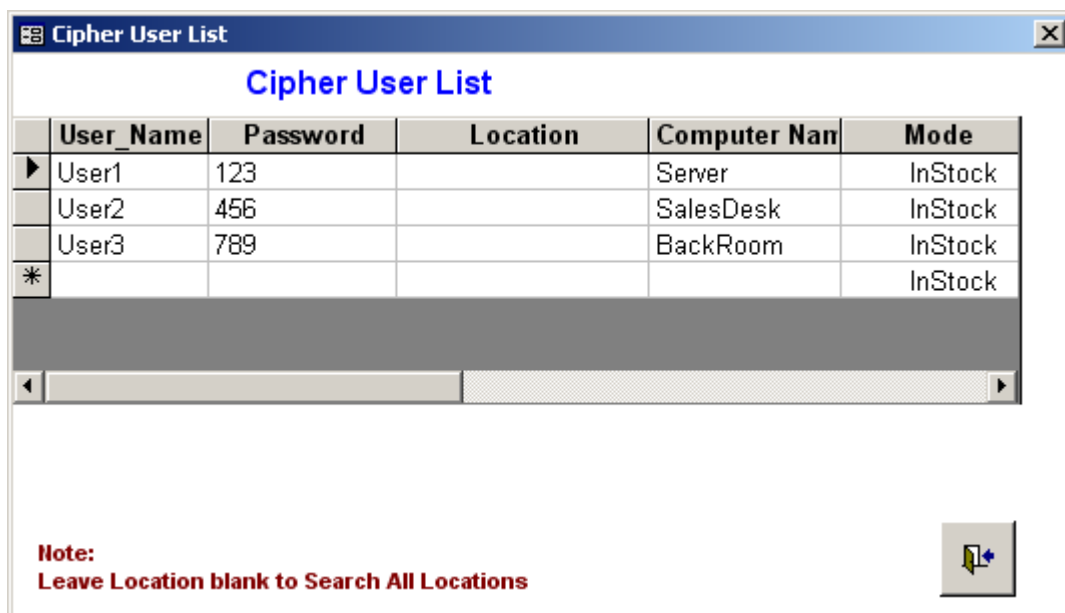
Cipher User List

Cipher User List

| User_Name | Password | Location | Computer Nam | Mode |
|---|---|---|---|---|
| User1 | 123 | | Server | InStock |
| User2 | 456 | | SalesDesk | InStock |
| User3 | 789 | | BackRoom | InStock |
| | | | | InStock |

Note:
Leave Location blank to Search All Locations